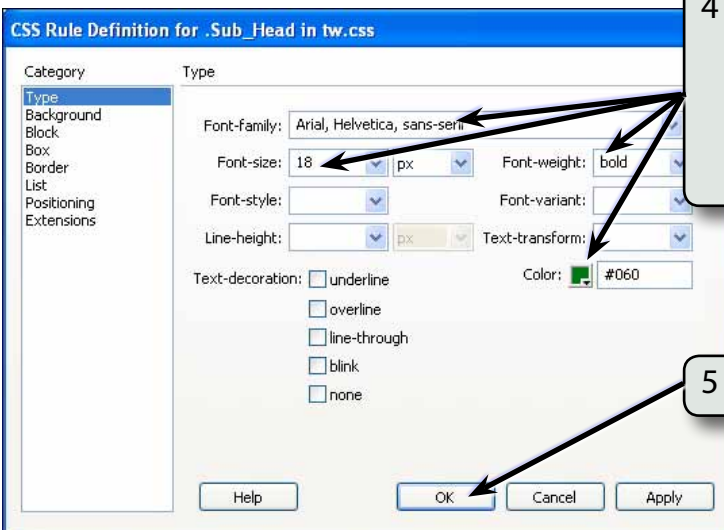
CSS Rule Definition for .Sub_Head in tw.css

4

Category

Type
Background
Block
Box
Border
List
Positioning
Extensions

Type

Font-family: Arial, Helvetica, sans-seri

Font-size: 18 px

Font-weight: bold

Font-style:

Font-variant:

Line-height: px

Text-transform:

Text-decoration: underline

overline

line-through

blink

none

Color: #060

5

Help

OK

Cancel

Apply